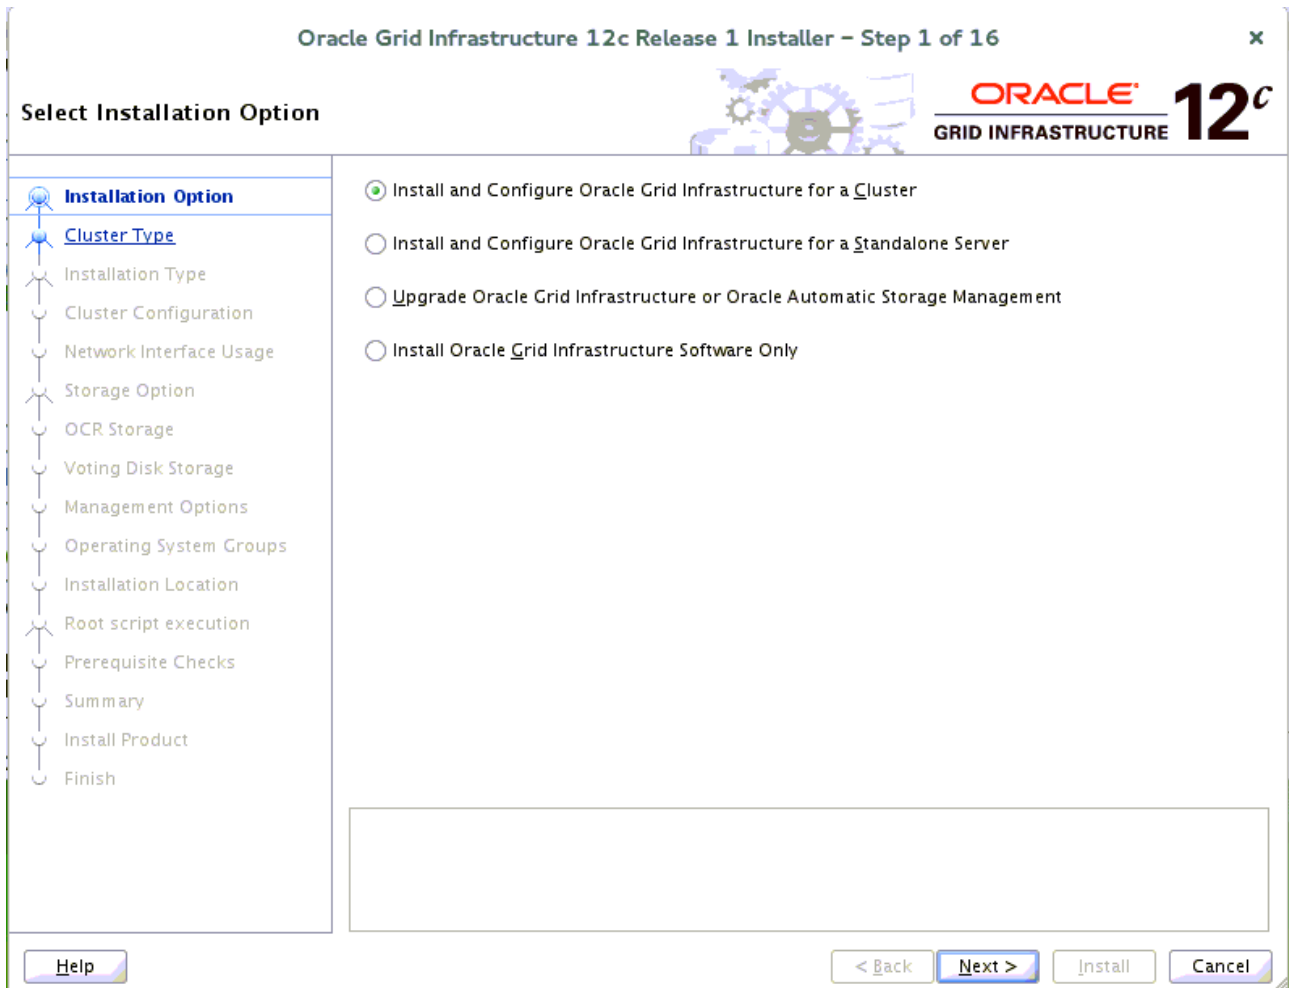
Oracle Grid Infrastructure 12c Release 1 Installer - Step 1 of 16

×

Select Installation Option

ORACLE
GRID INFRASTRUCTURE
12c

Installation Option
Cluster Type
Installation Type
Cluster Configuration
Network Interface Usage
Storage Option
OCR Storage
Voting Disk Storage
Management Options
Operating System Groups
Installation Location
Root script execution
Prerequisite Checks
Summary
Install Product
Finish

Install and Configure Oracle Grid Infrastructure for a Cluster

Install and Configure Oracle Grid Infrastructure for a Standalone Server

Upgrade Oracle Grid Infrastructure or Oracle Automatic Storage Management

Install Oracle Grid Infrastructure Software Only

Help

< Back

Next >

Install

Cancel